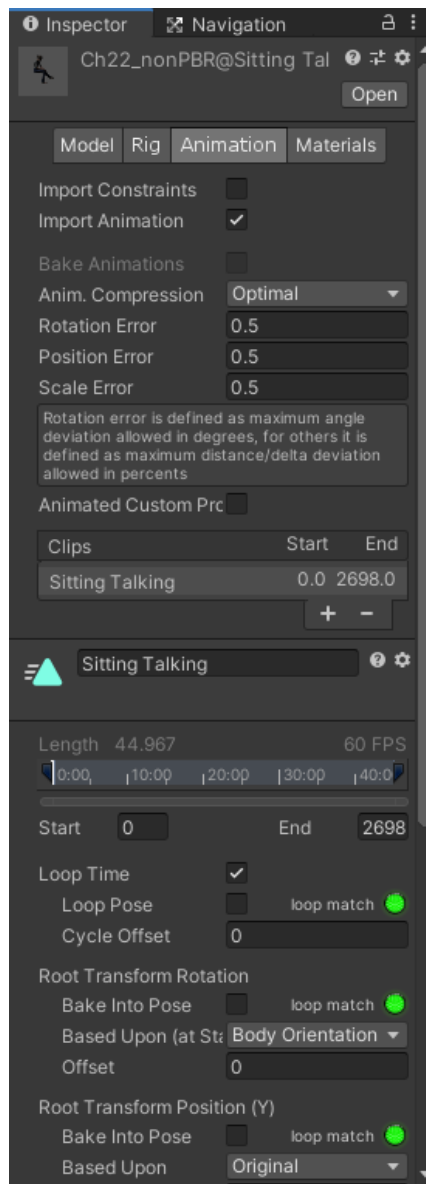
Inspector Navigation

Ch22_nonPBR@Sitting Tal

Open

Model Rig Animation Materials

Import Constraints

Import Animation ✓

Bake Animations

Anim. Compression Optimal

Rotation Error 0.5

Position Error 0.5

Scale Error 0.5

Rotation error is defined as maximum angle deviation allowed in degrees, for others it is defined as maximum distance/delta deviation allowed in percents

Animated Custom Prc

| Clips | Start | End |
|---|---|---|
| Sitting Talking | 0.0 | 2698.0 |

+ −

Sitting Talking

Length 44.967 60 FPS

0:00 10:00 20:00 30:00 40:0

Start 0 End 2698

Loop Time ✓

Loop Pose loop match

Cycle Offset 0

Root Transform Rotation

Bake Into Pose loop match

Based Upon (at St Body Orientation

Offset 0

Root Transform Position (Y)

Bake Into Pose loop match

Based Upon Original